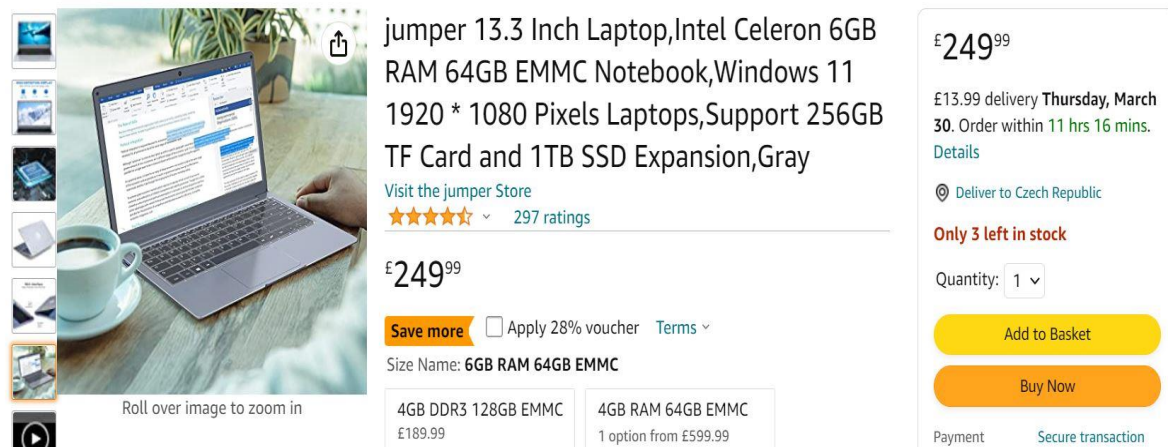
jumper 13.3 Inch Laptop,Intel Celeron 6GB RAM 64GB EMMC Notebook,Windows 11 1920 * 1080 Pixels Laptops,Support 256GB TF Card and 1TB SSD Expansion,Gray

Visit the jumper Store

297 ratings

£249$^{99}$

Save more

Apply 28% voucher Terms

Size Name: 6GB RAM 64GB EMMC

4GB DDR3 128GB EMMC
£189.99

4GB RAM 64GB EMMC
1 option from £599.99

Roll over image to zoom in

£249$^{99}$

£13.99 delivery Thursday, March 30. Order within 11 hrs 16 mins. Details

Deliver to Czech Republic

Only 3 left in stock

Quantity: 1

Add to Basket

Buy Now

Payment Secure transaction